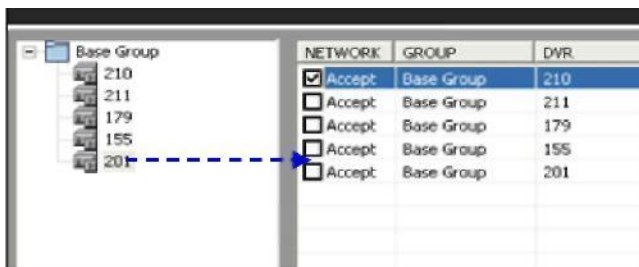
Base Group
210
211
179
155
201

| NETWORK | GROUP | DVR |
|---|---|---|
| Accept | Base Group | 210 |
| Accept | Base Group | 211 |
| Accept | Base Group | 179 |
| Accept | Base Group | 155 |
| Accept | Base Group | 201 |